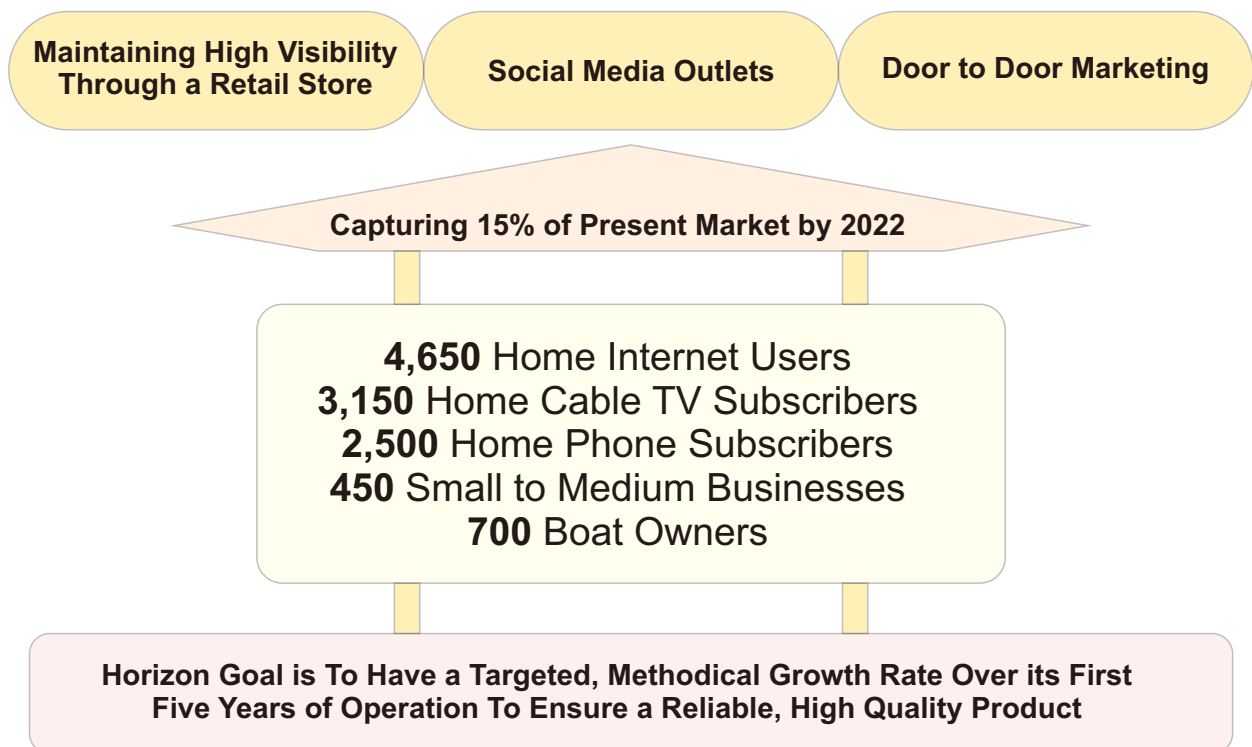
Maintaining High Visibility Through a Retail Store

Social Media Outlets

Door to Door Marketing

Capturing 15% of Present Market by 2022

4,650 Home Internet Users
3,150 Home Cable TV Subscribers
2,500 Home Phone Subscribers
450 Small to Medium Businesses
700 Boat Owners

Horizon Goal is To Have a Targeted, Methodical Growth Rate Over its First Five Years of Operation To Ensure a Reliable, High Quality Product